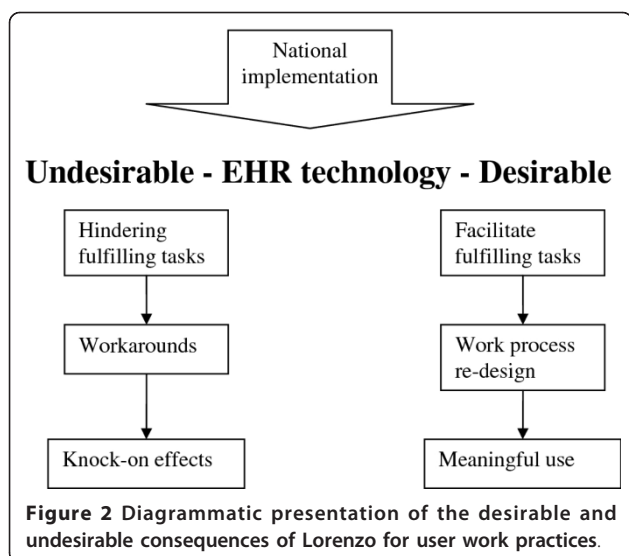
National implementation

Undesirable - EHR technology - Desirable

Hindering fulfilling tasks

Workarounds

Knock-on effects

Facilitate fulfilling tasks

Work process re-design

Meaningful use

**Figure 2** Diagrammatic presentation of the desirable and undesirable consequences of Lorenzo for user work practices.